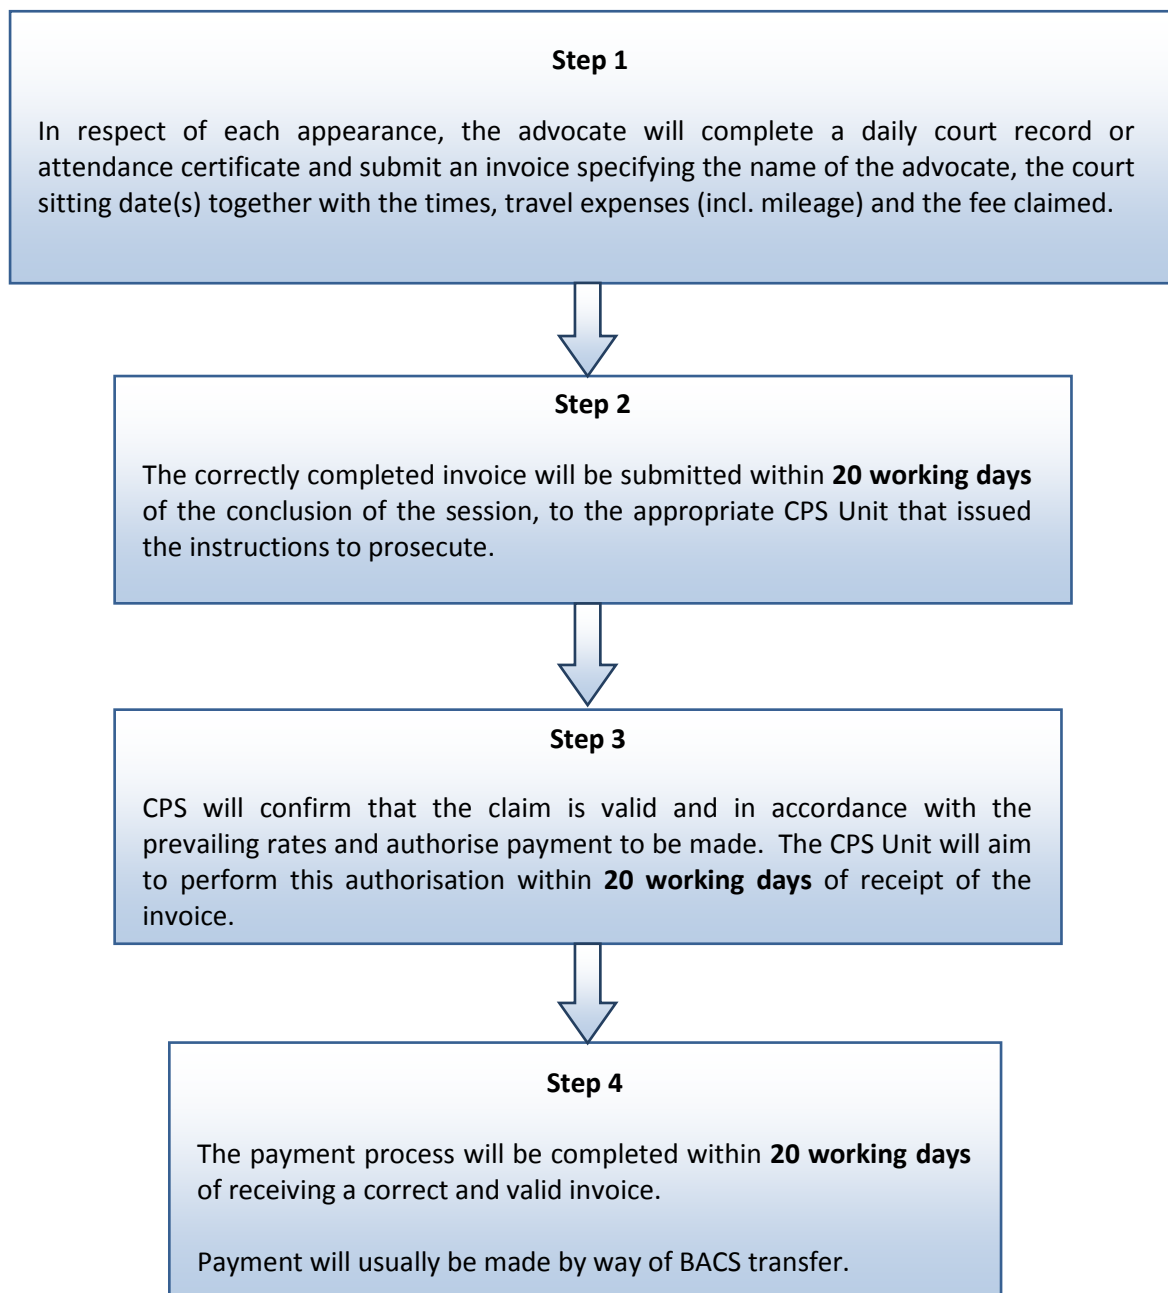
Step 1

In respect of each appearance, the advocate will complete a daily court record or attendance certificate and submit an invoice specifying the name of the advocate, the court sitting date(s) together with the times, travel expenses (incl. mileage) and the fee claimed.

Step 2

The correctly completed invoice will be submitted within 20 working days of the conclusion of the session, to the appropriate CPS Unit that issued the instructions to prosecute.

Step 3

CPS will confirm that the claim is valid and in accordance with the prevailing rates and authorise payment to be made. The CPS Unit will aim to perform this authorisation within 20 working days of receipt of the invoice.

Step 4

The payment process will be completed within 20 working days of receiving a correct and valid invoice.

Payment will usually be made by way of BACS transfer.